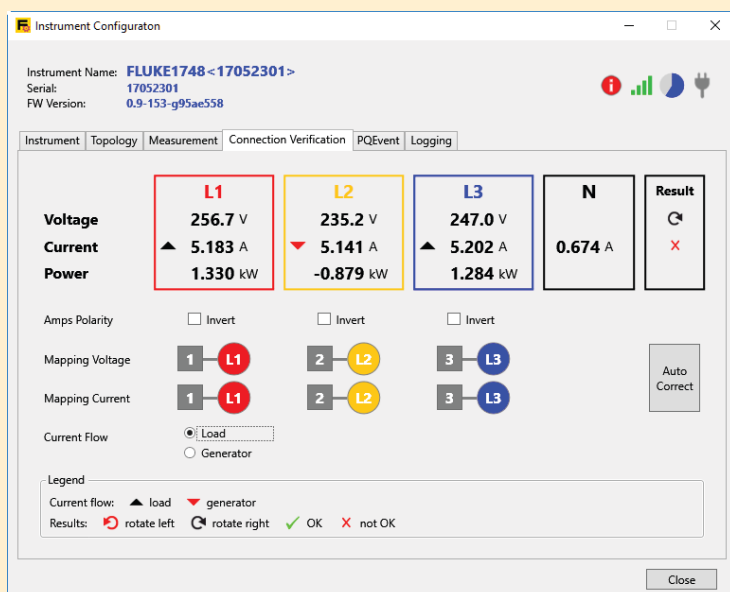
Instrument Configuraton

Instrument Name: FLUKE1748<17052301>
Serial: 17052301
FW Version: 0.9-153-g95ae558

Instrument | Topology | Measurement | Connection Verification | PQEvent | Logging

| | L1 | L2 | L3 | N | Result |
|---|---|---|---|---|---|
| Voltage | 256.7 V | 235.2 V | 247.0 V | | |
| Current | 5.183 A | 5.141 A | 5.202 A | 0.674 A | ✕ |
| Power | 1.330 kW | -0.879 kW | 1.284 kW | | |

Amps Polarity  Invert  Invert  Invert

Mapping Voltage  1 L1  2 L2  3 L3

Mapping Current  1 L1  2 L2  3 L3

Auto Correct

Current Flow  Load  Generator

Legend
Current flow: load generator
Results: rotate left rotate right OK ✕ not OK

Close